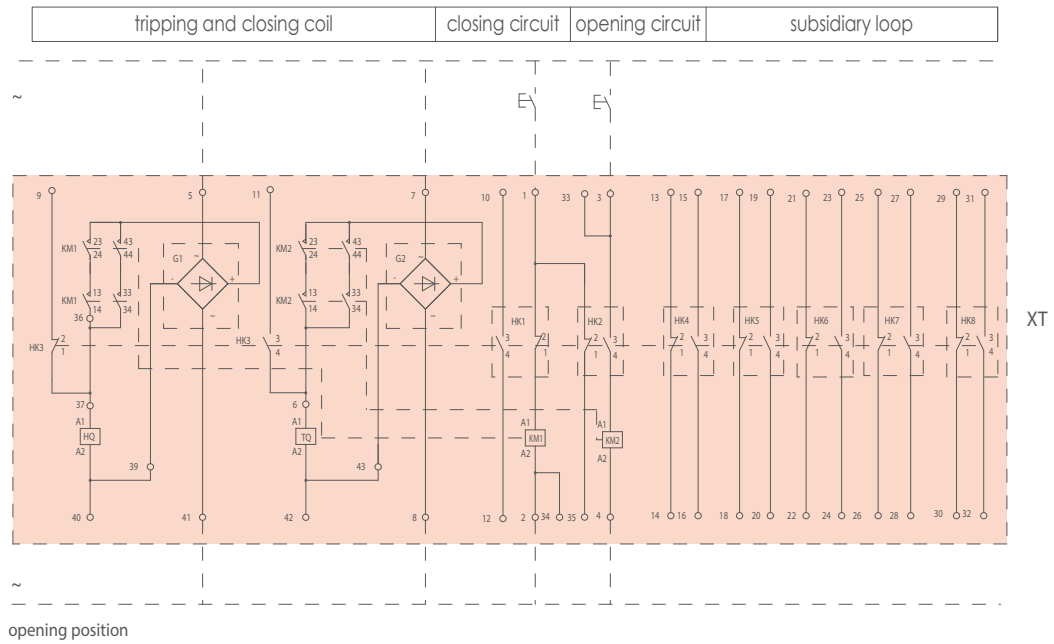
| tripping and closing coil | closing circuit | opening circuit | subsidiary loop |
|---|---|---|---|

~

9 5 11 7 10 1 33 3 13 15 17 19 21 23 25 27 29 31

KM1 23 24 43 44
G1
KM2 23 24 43 44
G2

KM1 13 14 33 34 36
KM2 13 14 33 34

HK3 2 1
HK3 3 4
HK1 3 4 2 1
HK2 2 1 3 4
HK4 2 1 3 4
HK5 2 1 3 4
HK6 2 1 3 4
HK7 2 1 3 4
HK8 2 1 3 4

XT

37
A1 HQ A2
6
A1 TQ A2
A1 KM1 A2
A1 KM2 A2

39 43

40 41 42 8 12 2 34 35 4 14 16 18 20 22 24 26 28 30 32

~

opening position